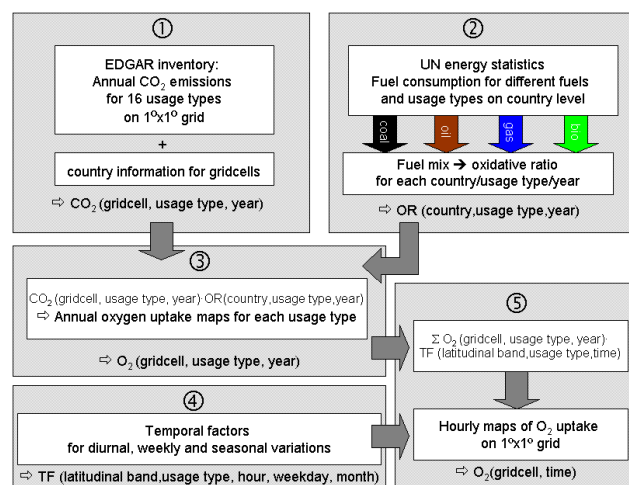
①

EDGAR inventory: Annual $CO_2$ emissions for 16 usage types on $1^o$x$1^o$ grid

+

country information for gridcells

⇨ $CO_2$ (gridcell, usage type, year)

②

UN energy statistics Fuel consumption for different fuels and usage types on country level

coal

oil

gas

bio

Fuel mix → oxidative ratio for each country/usage type/year

⇨ OR (country,usage type,year)

③

$CO_2$ (gridcell, usage type, year)·OR(country,usage type,year)

⇨ Annual oxygen uptake maps for each usage type

⇨ $O_2$ (gridcell, usage type, year)

⑤

Σ $O_2$ (gridcell, usage type, year)· TF (latitudinal band,usage type,time)

Hourly maps of $O_2$ uptake on $1^o$x$1^o$ grid

⇨ $O_2$(gridcell, time)

④

Temporal factors for diurnal, weekly and seasonal variations

⇨ TF (latitudinal band,usage type, hour, weekday, month)